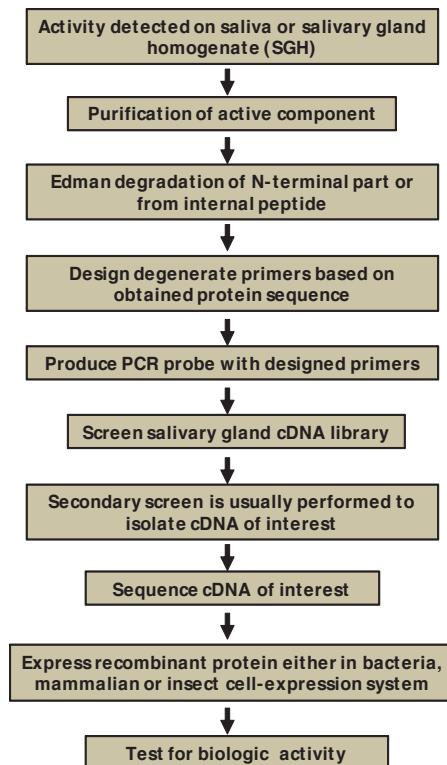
Activity detected on saliva or salivary gland homogenate (SGH)

Purification of active component

Edman degradation of N-terminal part or from internal peptide

Design degenerate primers based on obtained protein sequence

Produce PCR probe with designed primers

Screen salivary gland cDNA library

Secondary screen is usually performed to isolate cDNA of interest

Sequence cDNA of interest

Express recombinant protein either in bacteria, mammalian or insect cell-expression system

Test for biologic activity